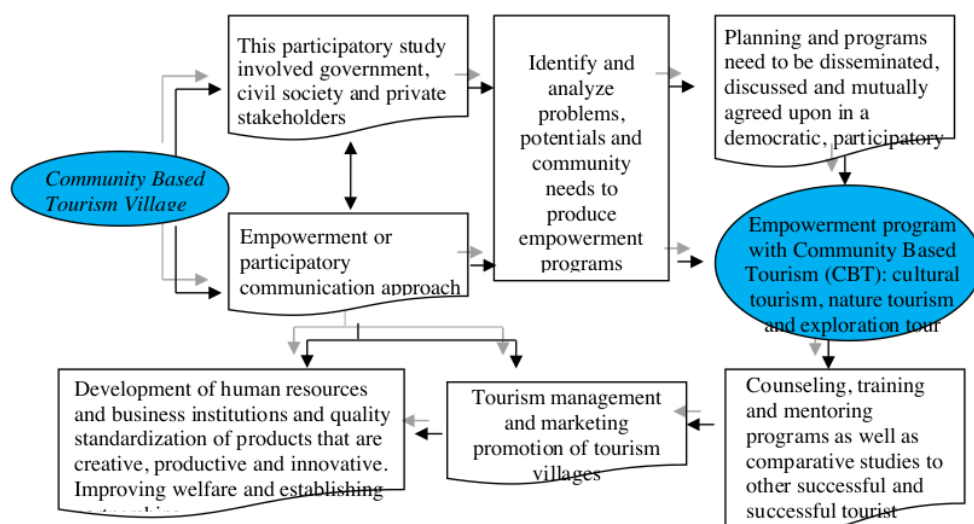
Community Based Tourism Village

This participatory study involved government, civil society and private stakeholders

Empowerment or participatory communication approach

Identify and analyze problems, potentials and community needs to produce empowerment programs

Planning and programs need to be disseminated, discussed and mutually agreed upon in a democratic, participatory

Empowerment program with Community Based Tourism (CBT): cultural tourism, nature tourism and exploration tour

Counseling, training and mentoring programs as well as comparative studies to other successful and successful tourist

Tourism management and marketing promotion of tourism villages

Development of human resources and business institutions and quality standardization of products that are creative, productive and innovative. Improving welfare and establishing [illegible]